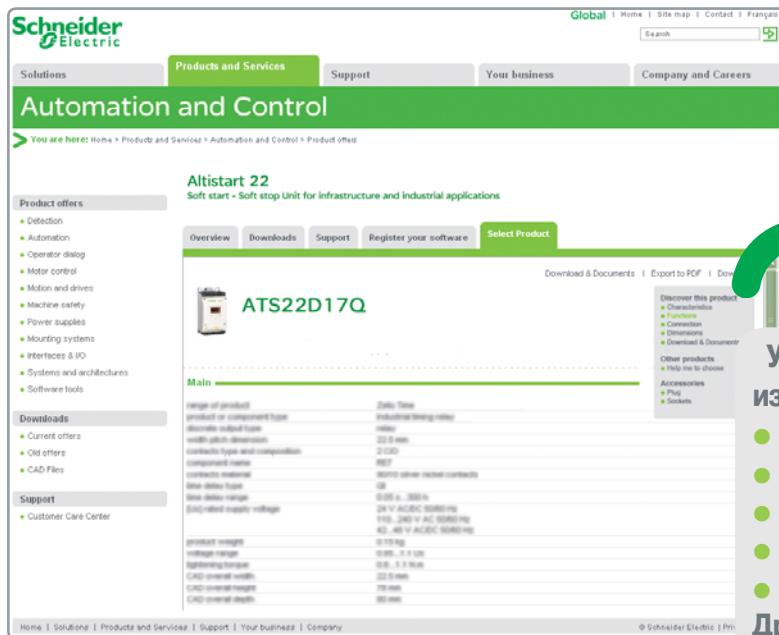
Schneider Electric

Global | Home | Site map | Contact | Français

Search

Solutions | Products and Services | Support | Your business | Company and Careers

Automation and Control

You are here: Home > Products and Services > Automation and Control > Product offers

Product offers
• Detection
• Automation
• Operator dialog
• Motor control
• Motion and drives
• Machine safety
• Power supplies
• Mounting systems
• Interfaces & I/O
• Systems and architectures
• Software tools

Downloads
• Current offers
• Old offers
• CAD Files

Support
• Customer Care Center

Altistart 22
Soft start - Soft stop Unit for infrastructure and industrial applications

Overview | Downloads | Support | Register your software | Select Product

Download & Documents | Export to PDF | Dow

ATS22D17Q

Discover this product
• Characteristics
• Functions
• Connection
• Dimensions
• Download & Documents

Other products
• Help me to choose

Accessories
• Plug
• Sockets

Main

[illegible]

У

из

Д

Home | Solutions | Products and Services | Support | Your business | Company

© Schneider Electric | Pri